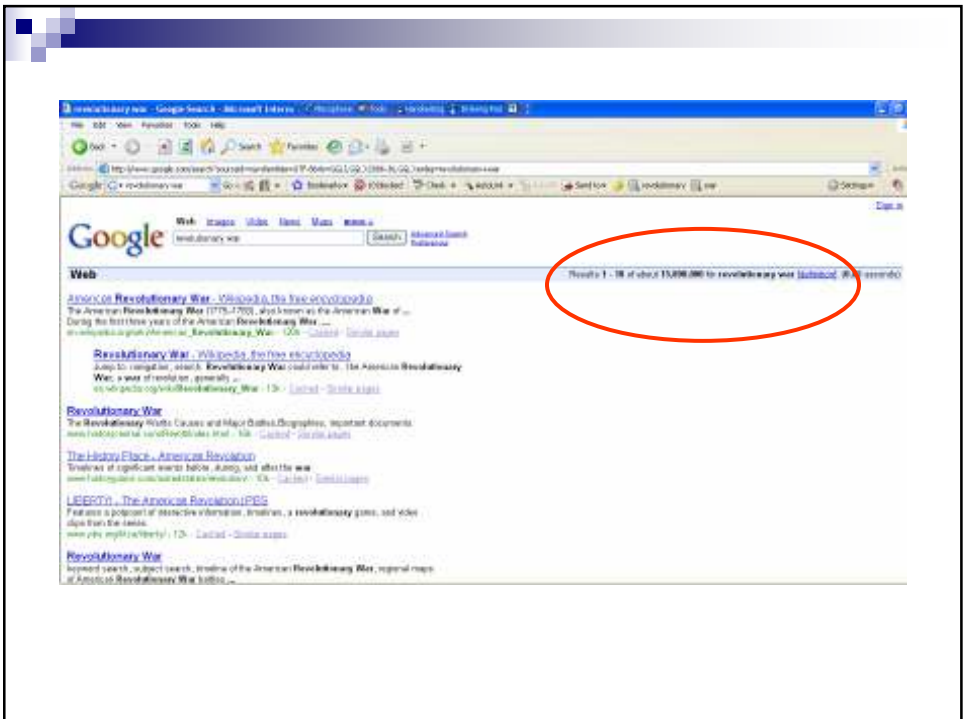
revolutionary war - Google Search - Microsoft Internet Explorer

File Edit View Favorites Tools Help

Back Search Favorites

Address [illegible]

Google revolutionary war Go Bookmarks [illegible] Check AutoLink Send to revolutionary war Settings

Sign in

Google

Web Images Video News Maps more »

revolutionary war Search Advanced Search Preferences

Web Results 1 - 10 of about 15,000,000 for revolutionary war [definition]. ([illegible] seconds)

American Revolutionary War - Wikipedia, the free encyclopedia
The American Revolutionary War (1775–1783), also known as the American War of ... During the first three years of the American Revolutionary War, ...
en.wikipedia.org/wiki/American_Revolutionary_War - 120k - Cached - Similar pages

Revolutionary War - Wikipedia, the free encyclopedia
Jump to: navigation, search. Revolutionary War could refer to:. The American Revolutionary War, a war of revolution, generally ...
en.wikipedia.org/wiki/Revolutionary_War - 13k - Cached - Similar pages

Revolutionary War
The Revolutionary War's Causes and Major Battles, Biographies, important documents.
www.historycentral.com/Revolt/index.html - 10k - Cached - Similar pages

The History Place - American Revolution
Timelines of significant events before, during, and after the war.
www.historyplace.com/unitedstates/revolution/ - 10k - Cached - Similar pages

LIBERTY! . The American Revolution | PBS
Features a potpourri of interactive information, timelines, a revolutionary game, and video clips from the series.
www.pbs.org/ktca/liberty/ - 12k - Cached - Similar pages

Revolutionary War
keyword search, subject search, timeline of the American Revolutionary War, regional maps of American Revolutionary War battles ...